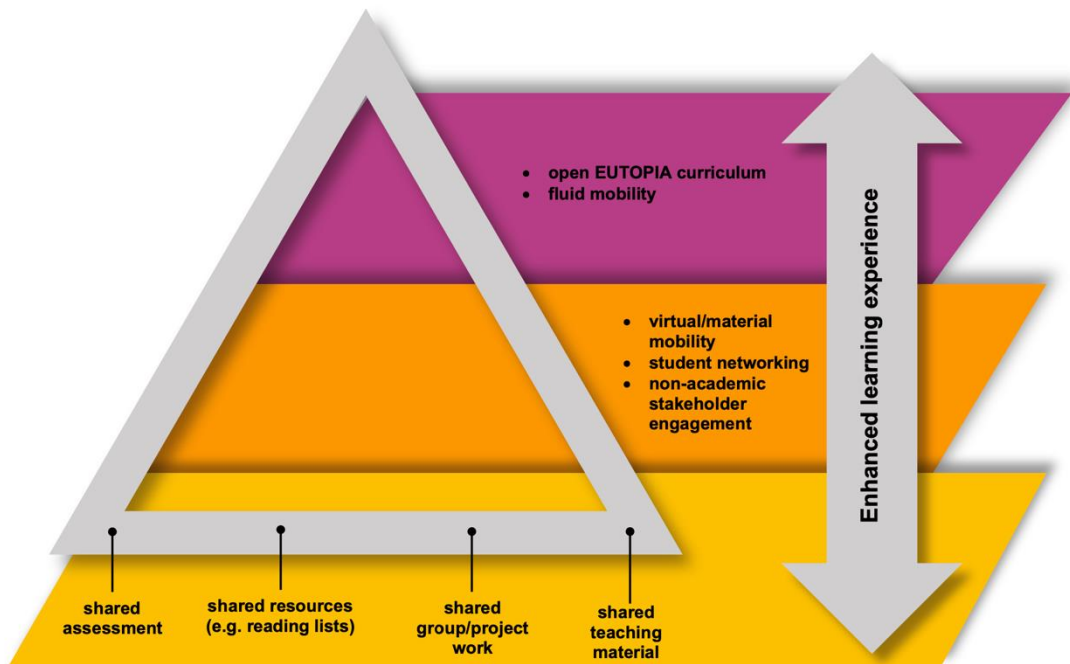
• open EUTOPIA curriculum
• fluid mobility

• virtual/material mobility
• student networking
• non-academic stakeholder engagement

Enhanced learning experience

shared assessment

shared resources (e.g. reading lists)

shared group/project work

shared teaching material